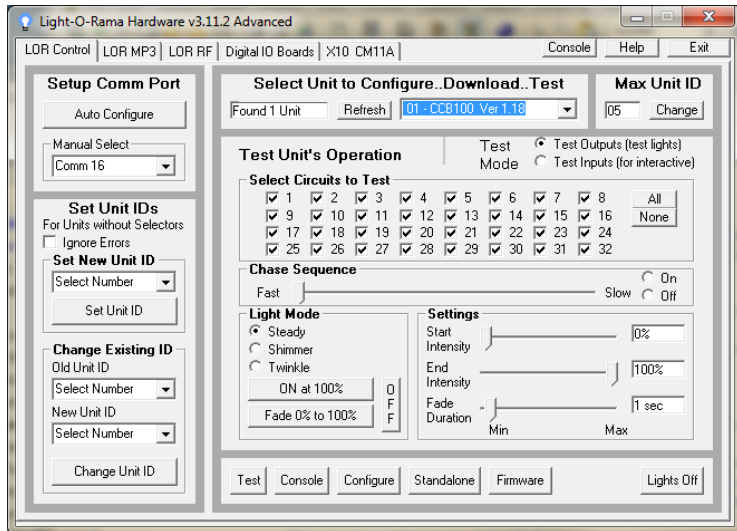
Light-O-Rama Hardware v3.11.2 Advanced

LOR Control | LOR MP3 | LOR RF | Digital IO Boards | X10 CM11A

Console | Help | Exit

Setup Comm Port
Auto Configure
Manual Select
Comm 16

Set Unit IDs
For Units without Selectors
Ignore Errors
Set New Unit ID
Select Number
Set Unit ID

Change Existing ID
Old Unit ID
Select Number
New Unit ID
Select Number
Change Unit ID

Select Unit to Configure..Download..Test
Found 1 Unit
Refresh
01 - CCB100 Ver 1.18

Max Unit ID
05
Change

Test Unit's Operation
Test Mode
Test Outputs (test lights)
Test Inputs (for interactive)

Select Circuits to Test
1 2 3 4 5 6 7 8
9 10 11 12 13 14 15 16
17 18 19 20 21 22 23 24
25 26 27 28 29 30 31 32
All
None

Chase Sequence
Fast
Slow
On
Off

Light Mode
Steady
Shimmer
Twinkle
ON at 100%
Fade 0% to 100%
O F F

Settings
Start Intensity
0%
End Intensity
100%
Fade Duration
1 sec
Min
Max

Test | Console | Configure | Standalone | Firmware | Lights Off